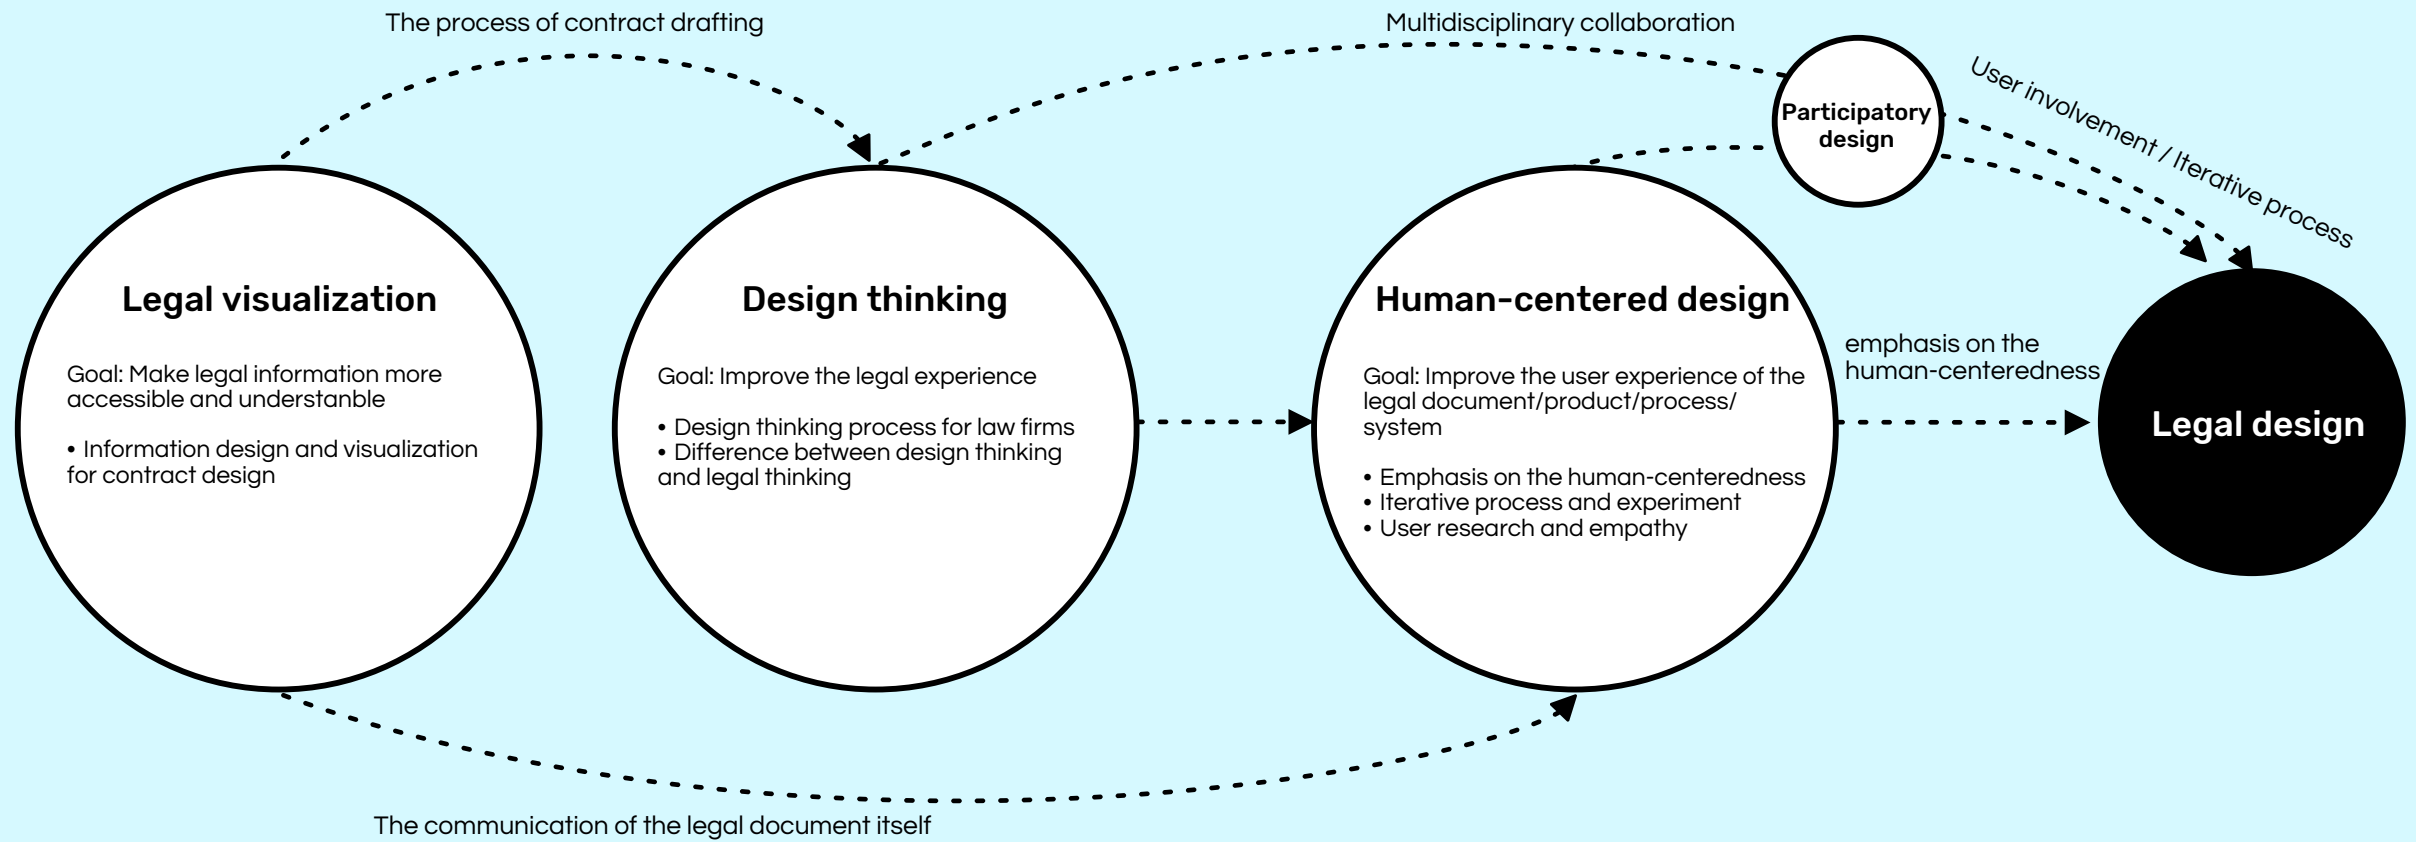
The process of contract drafting

Multidisciplinary collaboration

Participatory design

User involvement / Iterative process

Legal visualization

Goal: Make legal information more accessible and understanble

• Information design and visualization for contract design

Design thinking

Goal: Improve the legal experience

• Design thinking process for law firms
• Difference between design thinking and legal thinking

Human-centered design

Goal: Improve the user experience of the legal document/product/process/system

• Emphasis on the human-centeredness
• Iterative process and experiment
• User research and empathy

emphasis on the human-centeredness

Legal design

The communication of the legal document itself